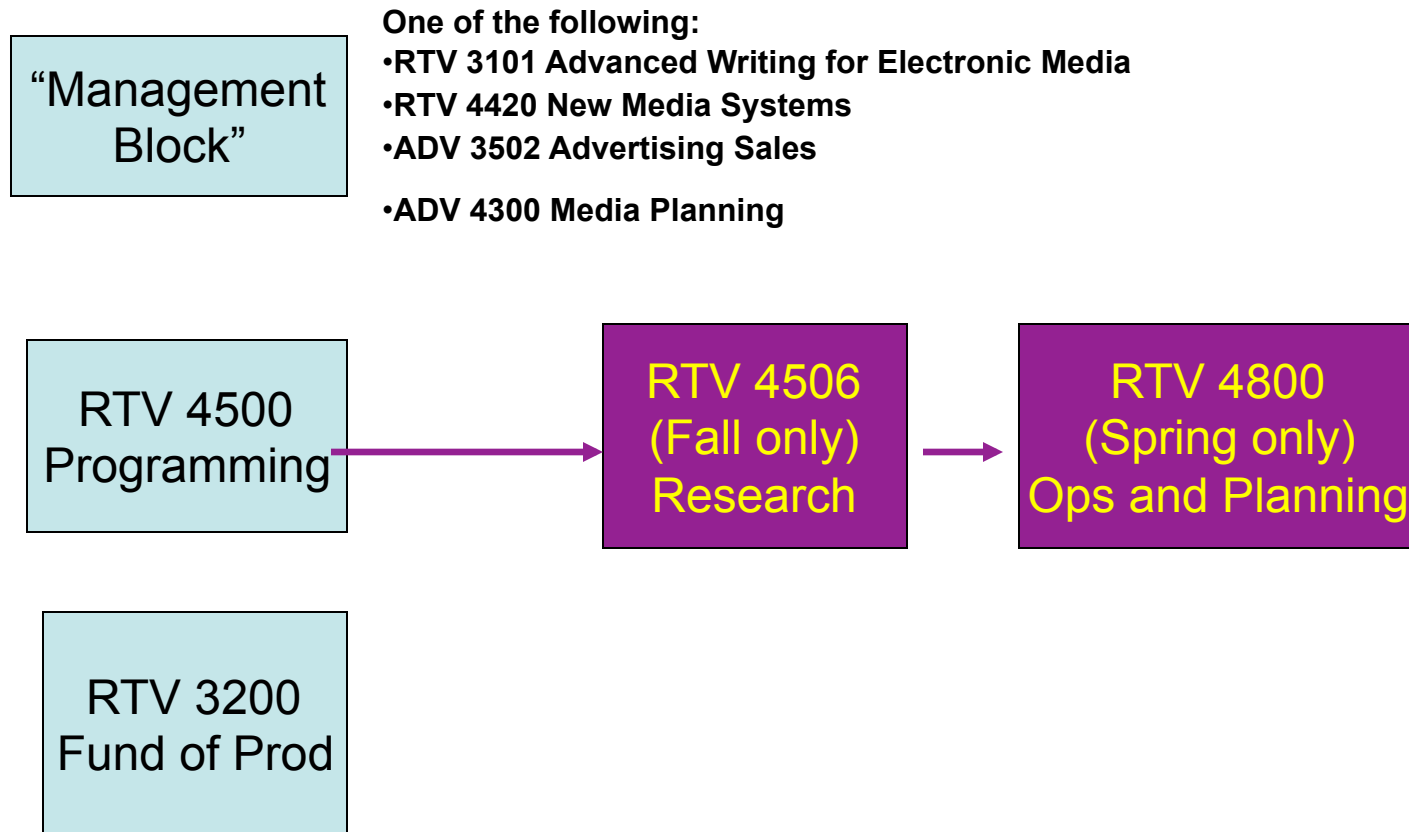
"Management Block"

One of the following:
•RTV 3101 Advanced Writing for Electronic Media
•RTV 4420 New Media Systems
•ADV 3502 Advertising Sales
•ADV 4300 Media Planning

RTV 4500 Programming

RTV 4506 (Fall only) Research

RTV 4800 (Spring only) Ops and Planning

RTV 3200 Fund of Prod